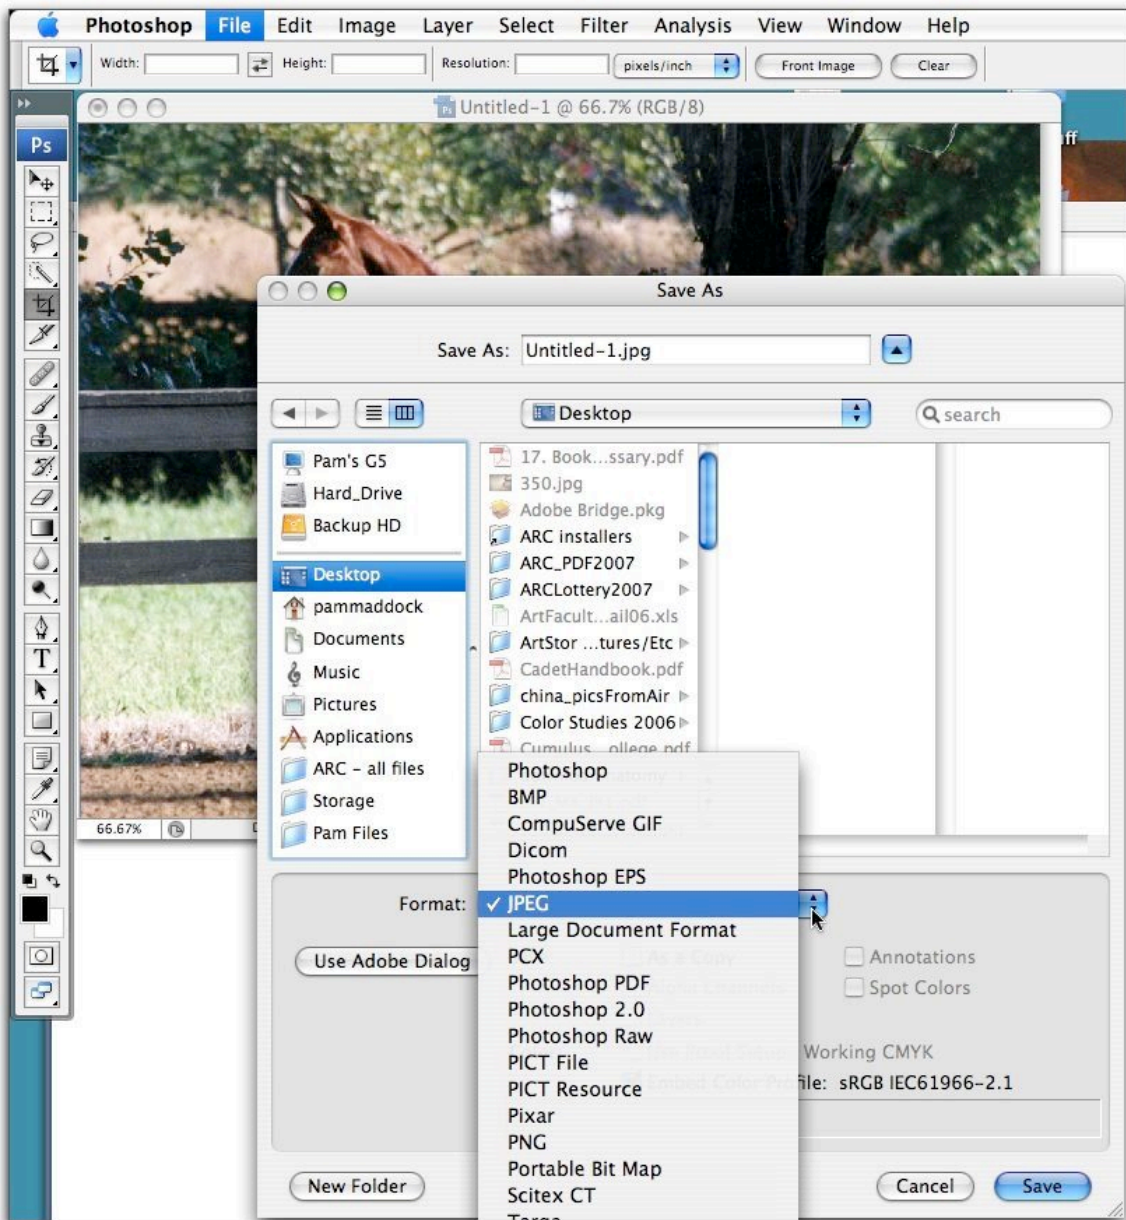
Photoshop File Edit Image Layer Select Filter Analysis View Window Help

Width: Height: Resolution: pixels/inch Front Image Clear

Untitled-1 @ 66.7% (RGB/8)

Ps

66.67%

Save As

Save As: Untitled-1.jpg

Desktop

search

Pam's G5
Hard_Drive
Backup HD
Desktop
pammaddock
Documents
Music
Pictures
Applications
ARC - all files
Storage
Pam Files

17. Book...ssary.pdf
350.jpg
Adobe Bridge.pkg
ARC installers
ARC_PDF2007
ARCLottery2007
ArtFacult...ail06.xls
ArtStor ...tures/Etc
CadetHandbook.pdf
china_picsFromAir
Color Studies 2006
Cumulus...ollege.pdf

Photoshop
BMP
CompuServe GIF
Dicom
Photoshop EPS
✓ JPEG
Large Document Format
PCX
Photoshop PDF
Photoshop 2.0
Photoshop Raw
PICT File
PICT Resource
Pixar
PNG
Portable Bit Map
Scitex CT
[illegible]

Format:

Use Adobe Dialog

Annotations
Spot Colors

Working CMYK
file: sRGB IEC61966-2.1

New Folder

Cancel

Save